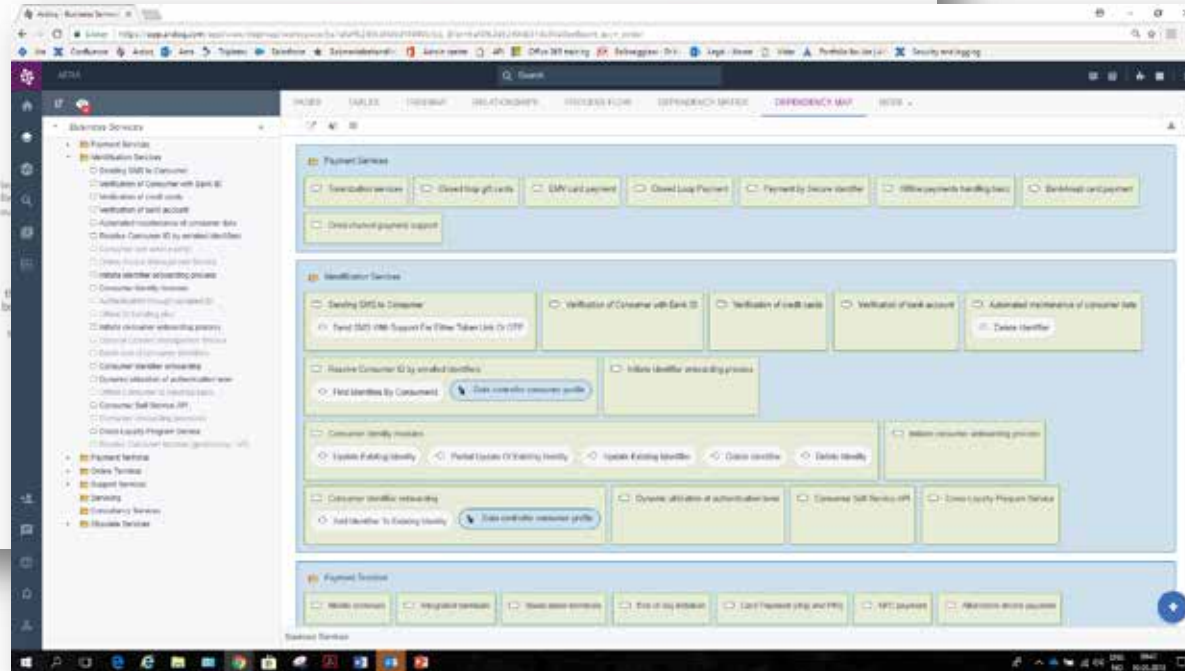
Ardoq - Business Services ×

Secure | https://app.ardoq.com/

Confluence Ardoq Jira Tripletex Salesforce Tilgjengelighet Office 365 Legal Portfolio Security and logging

ARDOQ

Q Search

Business Services

Payment Services
Identification Services
Sending SMS to Consumer
Verification of Consumer with Bank ID
Verification of credit cards
Verification of bank account
Automated maintenance of consumer data
Resolve Consumer ID by emailed identifiers
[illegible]
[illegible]
Initiate identifier onboarding process
Consumer Identity modules
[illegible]
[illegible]
Initiate consumer onboarding process
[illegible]
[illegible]
Consumer identifier onboarding
Dynamic allocation of authentication level
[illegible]
Consumer Self Service API
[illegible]
Cross Loyalty Program Service
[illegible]
Payment Terminal
Online Terminal
Support Services
Servicing
Consultancy Services
Obsolete Services

PAGES TABLES DIAGRAM RELATIONSHIPS PROCESS FLOW DEPENDENCY MATRIX DEPENDENCY MAP MORE

Payment Services
Tokenization services
Closed loop gift cards
EMV card payment
Closed Loop Payment
Payment by Secure identifier
Offline payments handling basic
Bank/mail card payment
Omni-channel payment support

Identification Services
Sending SMS to Consumer
Send SMS With Support For Either Token Link Or OTP
Verification of Consumer with Bank ID
Verification of credit cards
Verification of bank account
Automated maintenance of consumer data
Delete Identifier
Resolve Consumer ID by emailed identifiers
Find Identities By Consumers
Data controller consumer profile
Initiate identifier onboarding process
Consumer Identity modules
Update Existing Identity
Partial Update Of Existing Identity
Update Existing Identifier
Create Identity
Delete Identity
Initiate consumer onboarding process
Consumer identifier onboarding
Add Identifier To Existing Identity
Data controller consumer profile
Dynamic allocation of authentication level
Consumer Self Service API
Cross Loyalty Program Service

Payment Terminal
Mobile terminals
Integrated terminals
Stand-alone terminals
End of day initiation
Card Payment (chip and PIN)
NFC payment
Alternative device payment

Business Services